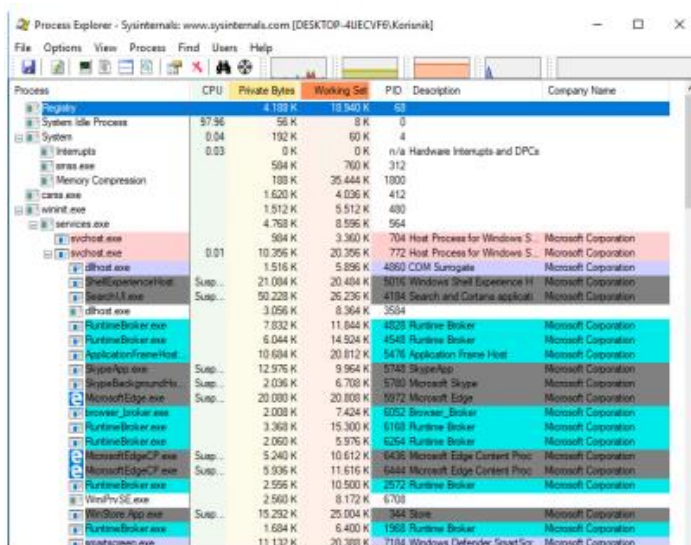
Process Explorer - Sysinternals: www.sysinternals.com [DESKTOP-4UECVF6\Korisnik]

File Options View Process Find Users Help

| Process | CPU | Private Bytes | Working Set | PID | Description | Company Name |
|---|---|---|---|---|---|---|
| Registry | | 4 188 K | 18 940 K | 68 | | |
| System Idle Process | 97.96 | 56 K | 8 K | 0 | | |
| System | 0.04 | 192 K | 60 K | 4 | | |
| Interrupts | 0.03 | 0 K | 0 K | n/a | Hardware Interrupts and DPCs | |
| smss.exe | | 504 K | 760 K | 312 | | |
| Memory Compression | | 188 K | 35.444 K | 1800 | | |
| csrss.exe | | 1.620 K | 4.036 K | 412 | | |
| wininit.exe | | 1.512 K | 5.512 K | 480 | | |
| services.exe | | 4.768 K | 8.596 K | 564 | | |
| svchost.exe | | 904 K | 3.360 K | 704 | Host Process for Windows S... | Microsoft Corporation |
| svchost.exe | 0.01 | 10.356 K | 20.356 K | 772 | Host Process for Windows S... | Microsoft Corporation |
| dllhost.exe | | 1.516 K | 5.896 K | 4860 | COM Surrogate | Microsoft Corporation |
| ShellExperienceHost | Susp... | 21.084 K | 20.484 K | 5016 | Windows Shell Experience H | Microsoft Corporation |
| SearchUI.exe | Susp... | 50.228 K | 26.236 K | 4184 | Search and Cortana applicati | Microsoft Corporation |
| dllhost.exe | | 3.056 K | 8.364 K | 3584 | | |
| RuntimeBroker.exe | | 7.832 K | 11.844 K | 4828 | Runtime Broker | Microsoft Corporation |
| RuntimeBroker.exe | | 6.044 K | 14.924 K | 4548 | Runtime Broker | Microsoft Corporation |
| ApplicationFrameHost... | | 10.684 K | 20.812 K | 5476 | Application Frame Host | Microsoft Corporation |
| SkypeApp.exe | Susp... | 12.976 K | 9.964 K | 5748 | SkypeApp | Microsoft Corporation |
| SkypeBackgroundHo... | Susp... | 2.036 K | 6.708 K | 5780 | Microsoft Skype | Microsoft Corporation |
| MicrosoftEdge.exe | Susp... | 20.080 K | 20.808 K | 5972 | Microsoft Edge | Microsoft Corporation |
| browser_broker.exe | | 2.008 K | 7.424 K | 6052 | Browser_Broker | Microsoft Corporation |
| RuntimeBroker.exe | | 3.368 K | 15.300 K | 6168 | Runtime Broker | Microsoft Corporation |
| RuntimeBroker.exe | | 2.060 K | 5.976 K | 6264 | Runtime Broker | Microsoft Corporation |
| MicrosoftEdgeCP.exe | Susp... | 5.240 K | 10.612 K | 6436 | Microsoft Edge Content Proc | Microsoft Corporation |
| MicrosoftEdgeCP.exe | Susp... | 5.936 K | 11.616 K | 6444 | Microsoft Edge Content Proc | Microsoft Corporation |
| RuntimeBroker.exe | | 2.556 K | 10.500 K | 2572 | Runtime Broker | Microsoft Corporation |
| WmiPrvSE.exe | | 2.560 K | 8.172 K | 6708 | | |
| WinStore.App.exe | Susp... | 15.292 K | 25.004 K | 344 | Store | Microsoft Corporation |
| RuntimeBroker.exe | | 1.684 K | 6.400 K | 1968 | Runtime Broker | Microsoft Corporation |
| smartscreen.exe | | 11.132 K | 20.388 K | 7184 | Windows Defender SmartScr | Microsoft Corporation |